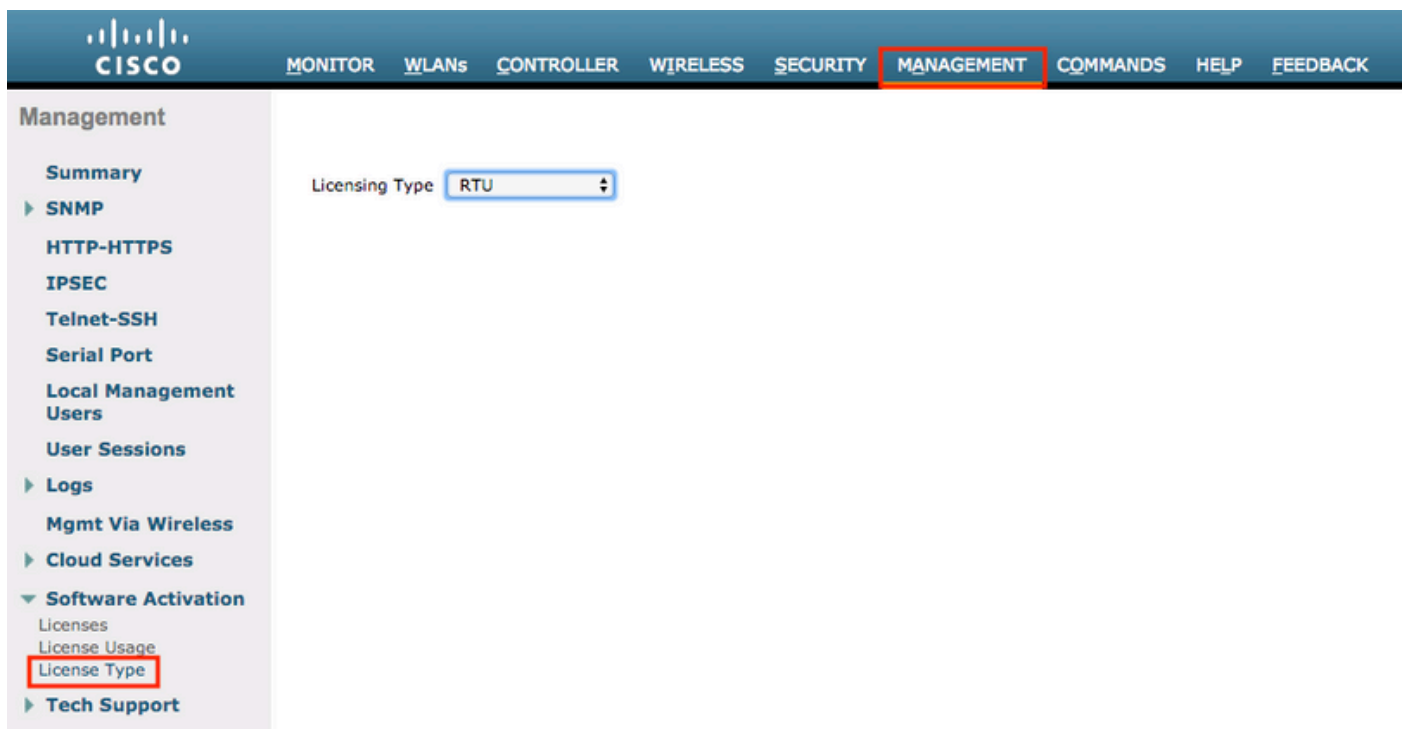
cisco

MONITOR WLANs CONTROLLER WIRELESS SECURITY MANAGEMENT COMMANDS HELP FEEDBACK

Management

Summary
SNMP
HTTP-HTTPS
IPSEC
Telnet-SSH
Serial Port
Local Management Users
User Sessions
Logs
Mgmt Via Wireless
Cloud Services
Software Activation
Licenses
License Usage
License Type
Tech Support

Licensing Type RTU